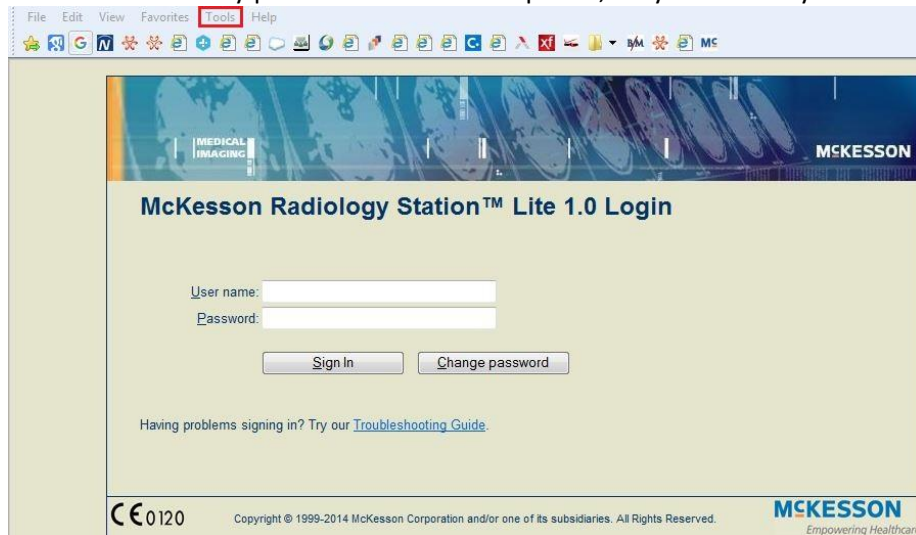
File Edit View Favorites Tools Help

MS

MEDICAL IMAGING

MCKESSON

McKesson Radiology Station™ Lite 1.0 Login

User name:
Password:

Sign In Change password

Having problems signing in? Try our Troubleshooting Guide.

CE 0120 Copyright © 1999-2014 McKesson Corporation and/or one of its subsidiaries. All Rights Reserved.

MCKESSON
Empowering Healthcar